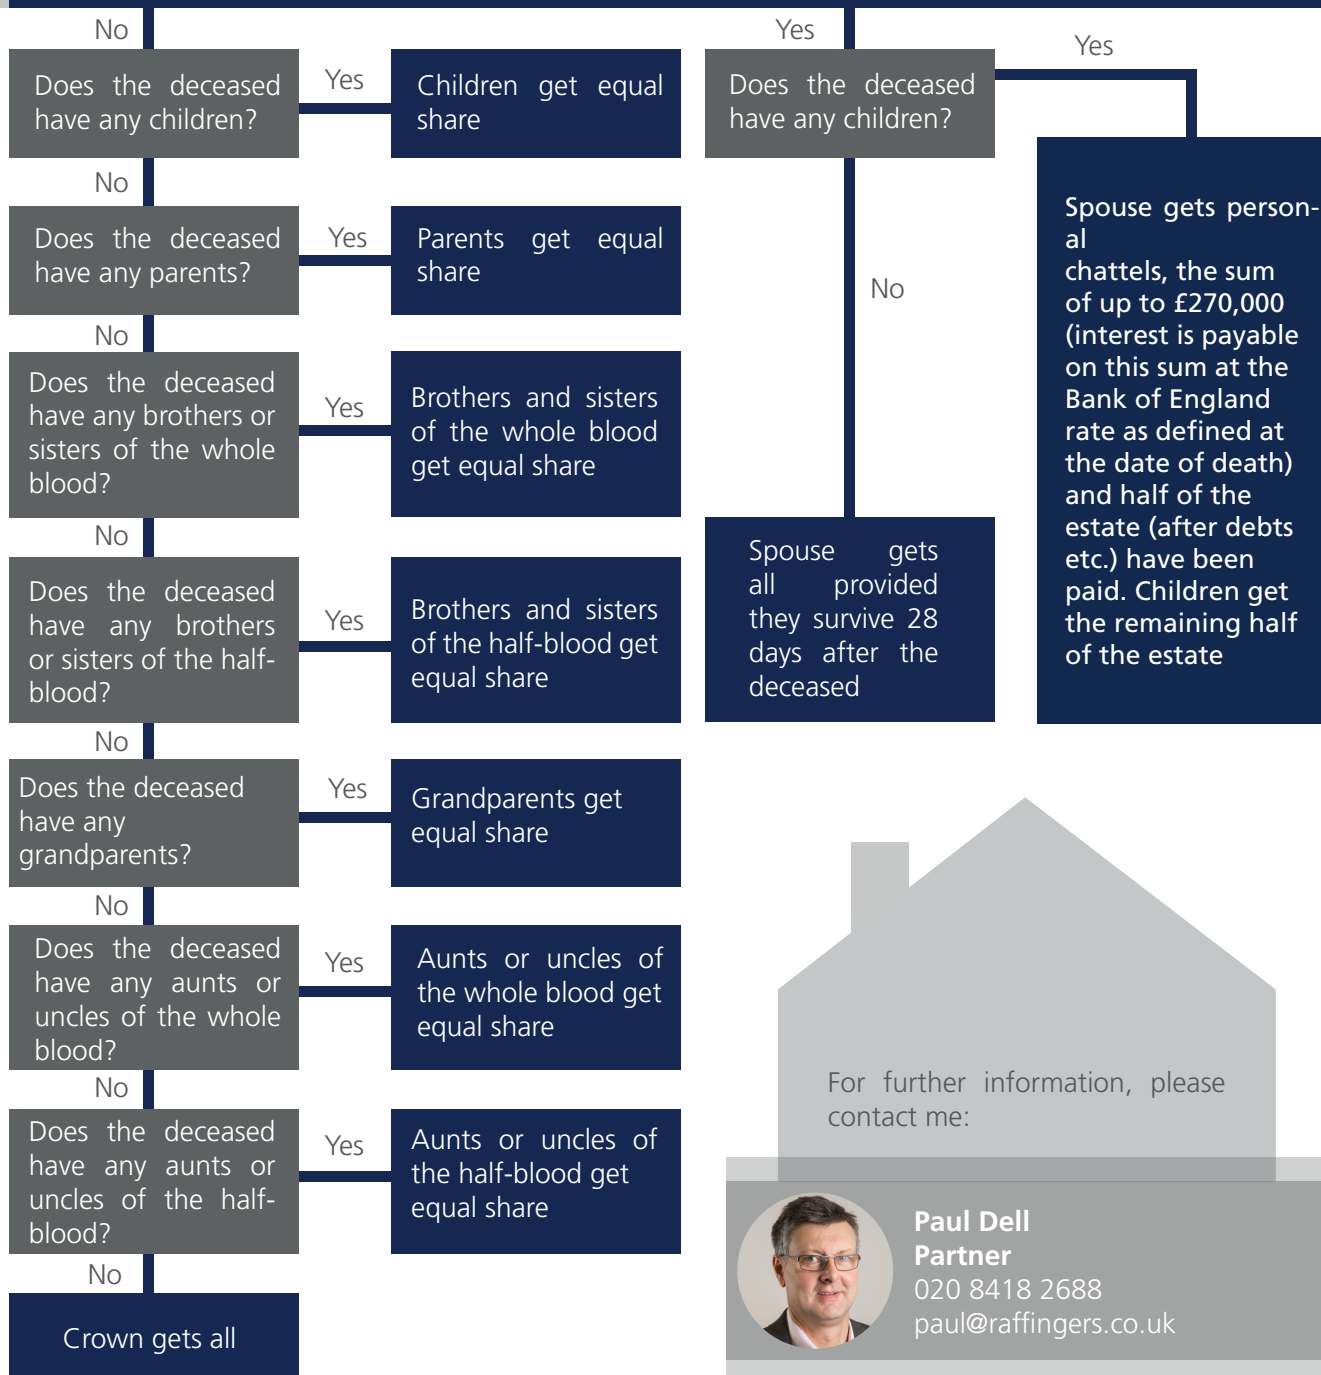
No

Does the deceased have any children?

Yes

Children get equal share

No

Does the deceased have any parents?

Yes

Parents get equal share

No

Does the deceased have any brothers or sisters of the whole blood?

Yes

Brothers and sisters of the whole blood get equal share

No

Does the deceased have any brothers or sisters of the half-blood?

Yes

Brothers and sisters of the half-blood get equal share

No

Does the deceased have any grandparents?

Yes

Grandparents get equal share

No

Does the deceased have any aunts or uncles of the whole blood?

Yes

Aunts or uncles of the whole blood get equal share

No

Does the deceased have any aunts or uncles of the half-blood?

Yes

Aunts or uncles of the half-blood get equal share

No

Crown gets all

Yes

Does the deceased have any children?

Yes

Spouse gets personal chattels, the sum of up to £270,000 (interest is payable on this sum at the Bank of England rate as defined at the date of death) and half of the estate (after debts etc.) have been paid. Children get the remaining half of the estate

No

Spouse gets all provided they survive 28 days after the deceased

For further information, please contact me:

Paul Dell
Partner
020 8418 2688
paul@raffingers.co.uk